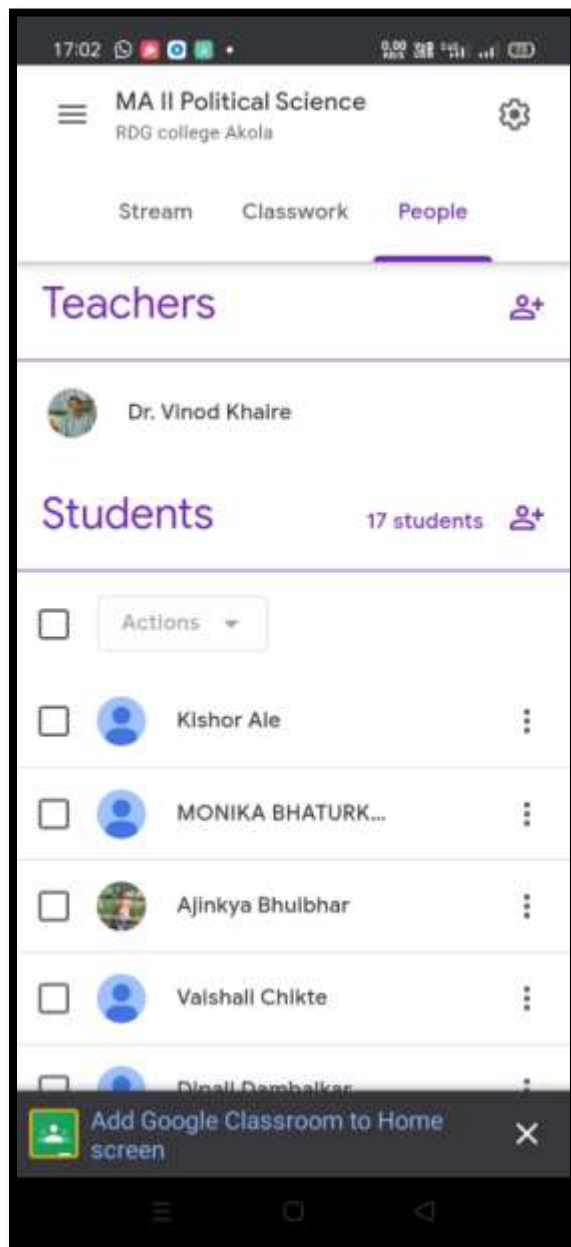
17:02

MA II Political Science
RDG college Akola

Stream Classwork People

Teachers

Dr. Vinod Khaire

Students 17 students

Actions

Kishor Ale

MONIKA BHATURK...

Ajinkya Bhuibhar

Vaishali Chikte

Dipali Dambalkar

Add Google Classroom to Home screen